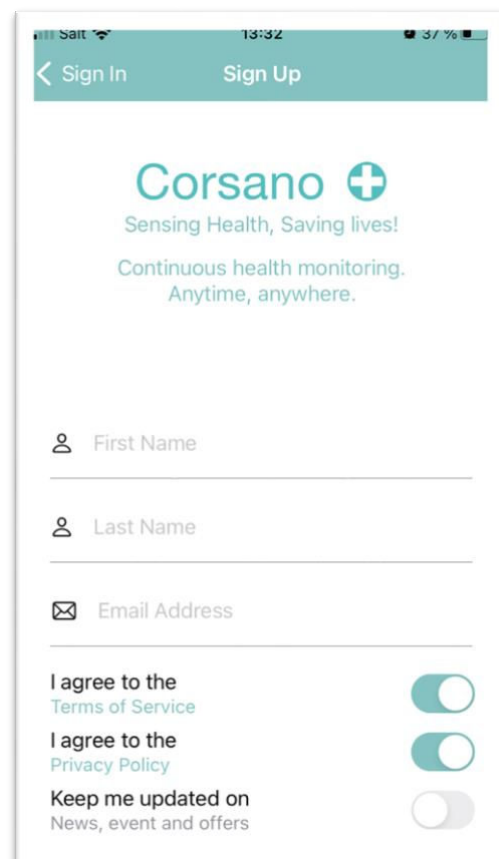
Salt 13:32 37 %

Sign In Sign Up

Corsano

Sensing Health, Saving lives!

Continuous health monitoring. Anytime, anywhere.

First Name

Last Name

Email Address

I agree to the
Terms of Service

I agree to the
Privacy Policy

Keep me updated on
News, event and offers